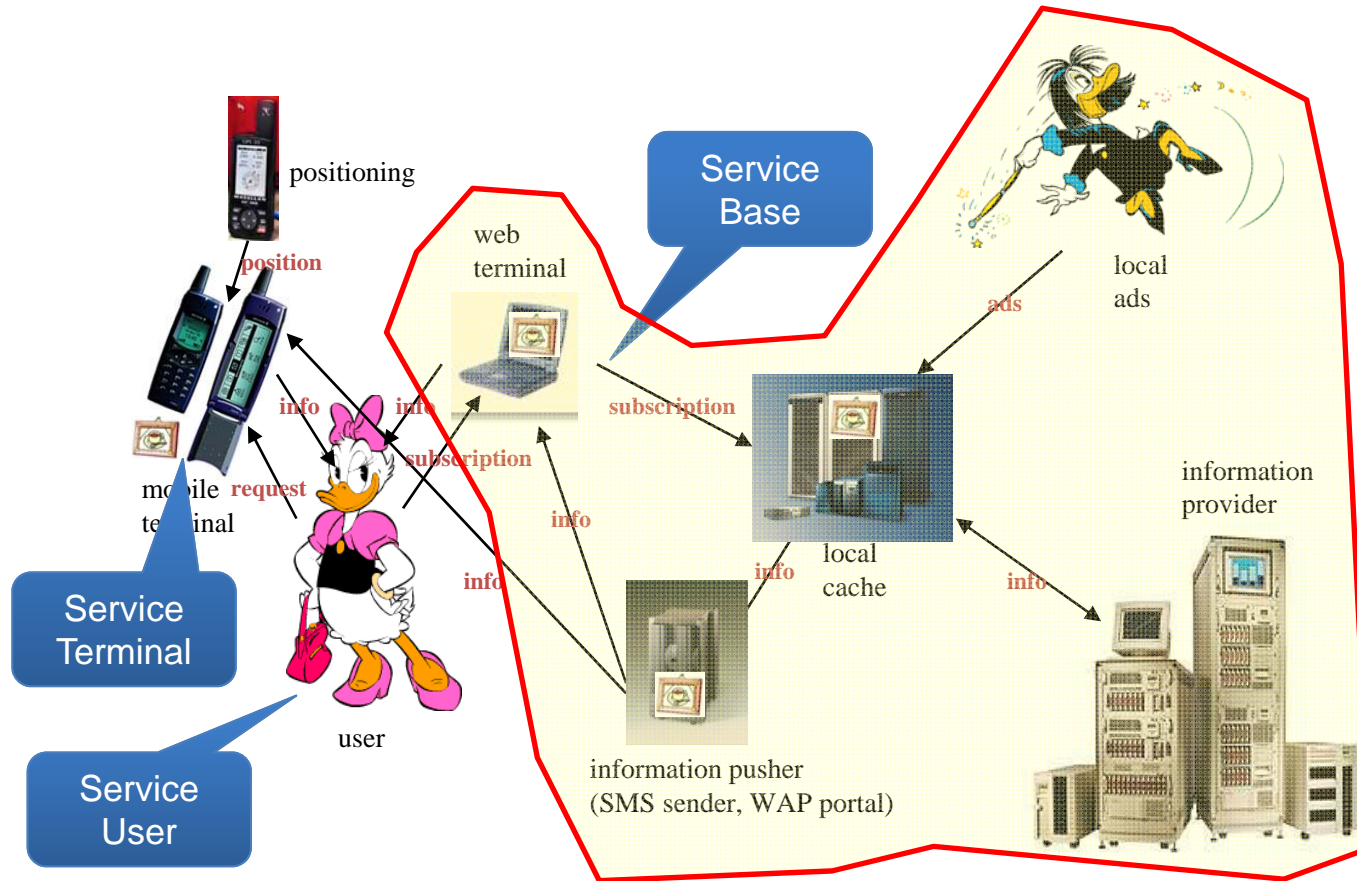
positioning

position

Service Base

web terminal

local ads

ads

info

info

subscription

subscription

request

mobile terminal

info

info

local cache

info

information provider

info

Service Terminal

user

Service User

information pusher (SMS sender, WAP portal)